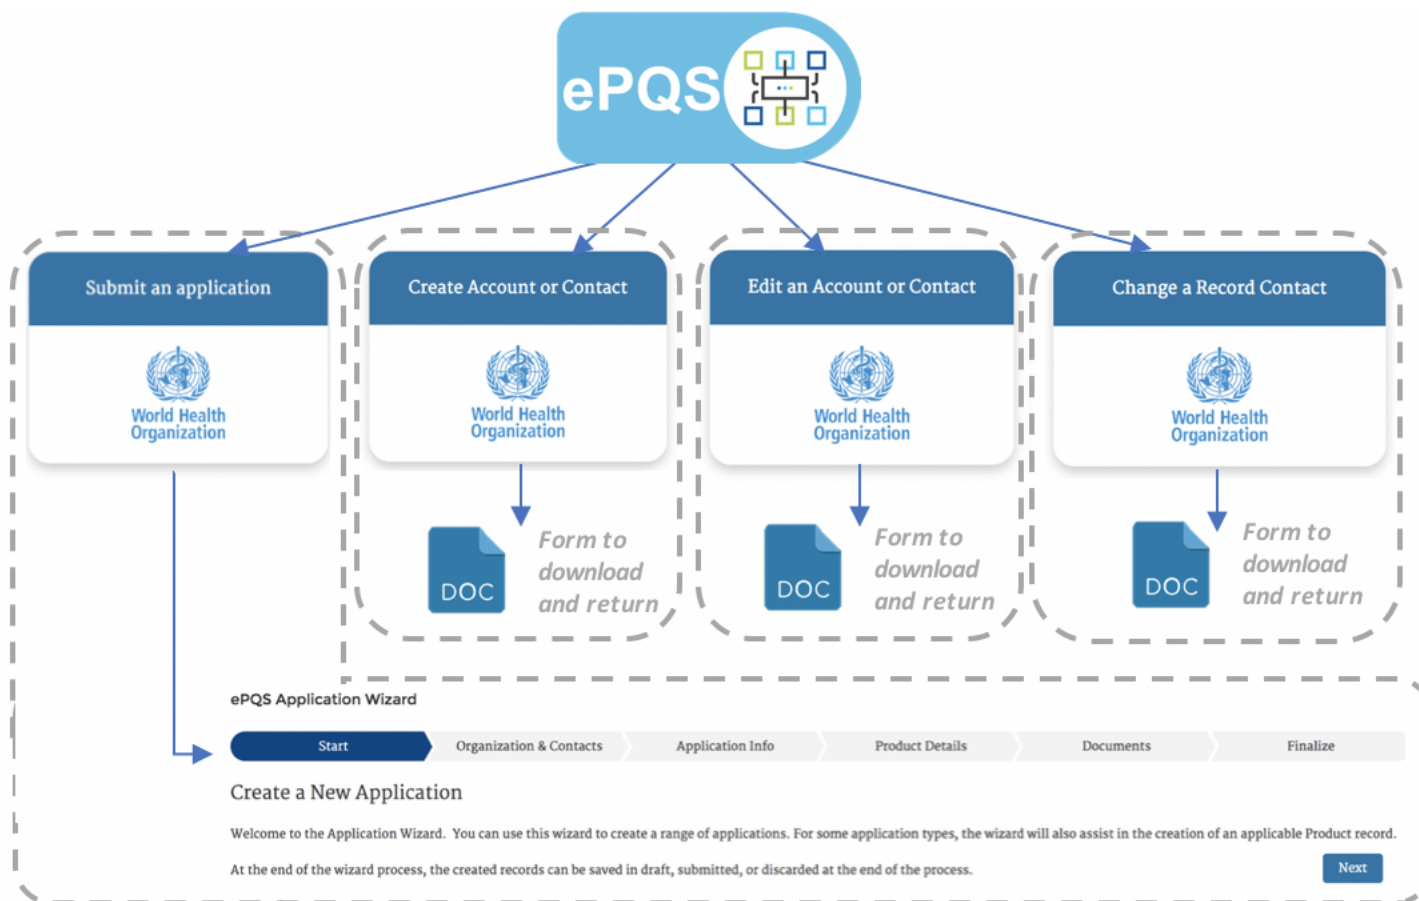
ePQS

Submit an application

World Health Organization

Create Account or Contact

World Health Organization

DOC

Form to download and return

Edit an Account or Contact

World Health Organization

DOC

Form to download and return

Change a Record Contact

World Health Organization

DOC

Form to download and return

ePQS Application Wizard

Start | Organization & Contacts | Application Info | Product Details | Documents | Finalize

Create a New Application

Welcome to the Application Wizard. You can use this wizard to create a range of applications. For some application types, the wizard will also assist in the creation of an applicable Product record.

At the end of the wizard process, the created records can be saved in draft, submitted, or discarded at the end of the process.

Next